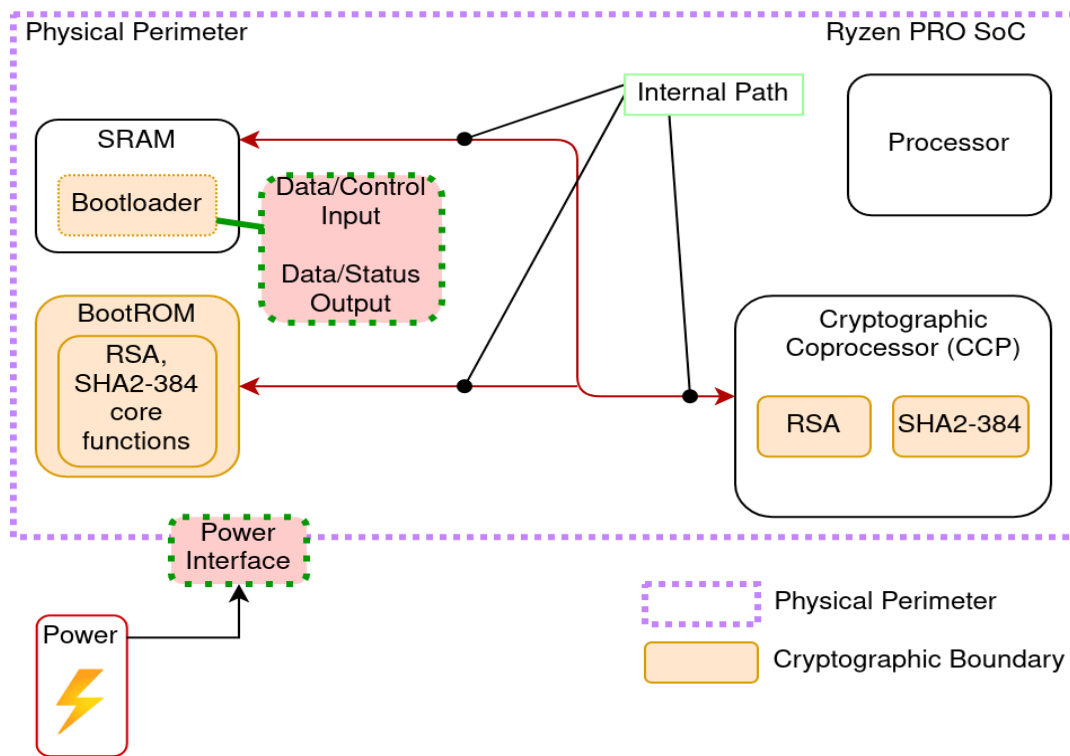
Physical Perimeter

Ryzen PRO SoC

Internal Path

SRAM

Bootloader

Data/Control Input

Data/Status Output

Processor

BootROM

RSA, SHA2-384 core functions

Cryptographic Coprocessor (CCP)

RSA

SHA2-384

Power Interface

Power

Physical Perimeter

Cryptographic Boundary